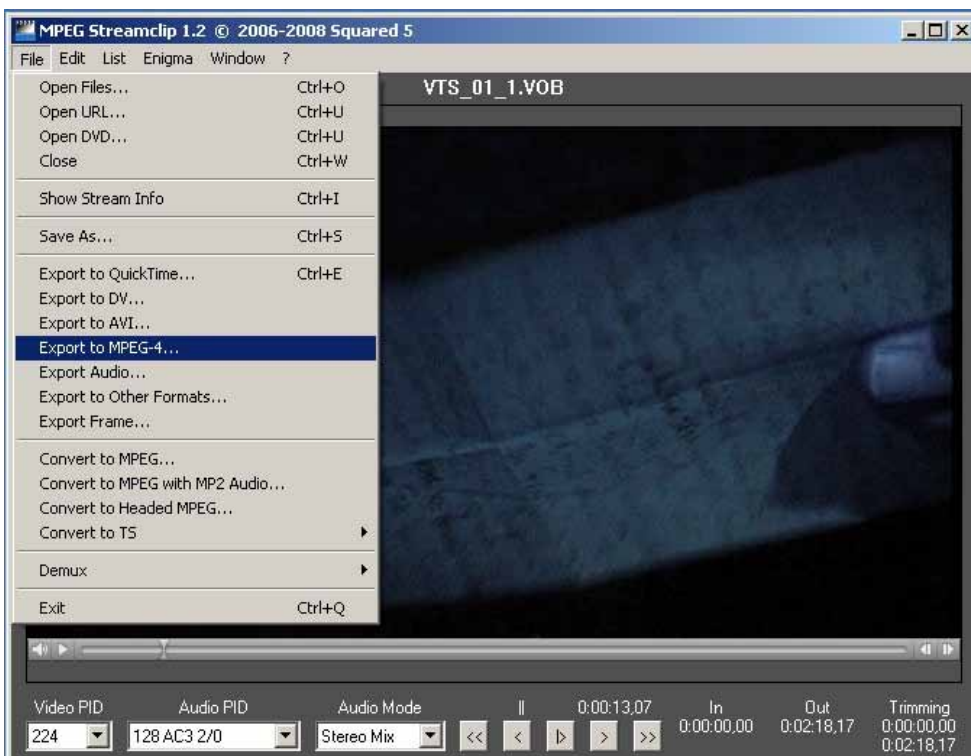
MPEG Streamclip 1.2 © 2006-2008 Squared 5

File Edit List Enigma Window ?

Open Files... Ctrl+O
Open URL... Ctrl+U
Open DVD... Ctrl+U
Close Ctrl+W

Show Stream Info Ctrl+I

Save As... Ctrl+S

Export to QuickTime... Ctrl+E
Export to DV...
Export to AVI...
Export to MPEG-4...
Export Audio...
Export to Other Formats...
Export Frame...

Convert to MPEG...
Convert to MPEG with MP2 Audio...
Convert to Headed MPEG...
Convert to TS

Demux

Exit Ctrl+Q

VTS_01_1.VOB

Video PID
224
Audio PID
128 AC3 2/0
Audio Mode
Stereo Mix
<< < |> > >>
II
0:00:13,07
In
0:00:00,00
Out
0:02:18,17
Trimming
0:00:00,00
0:02:18,17